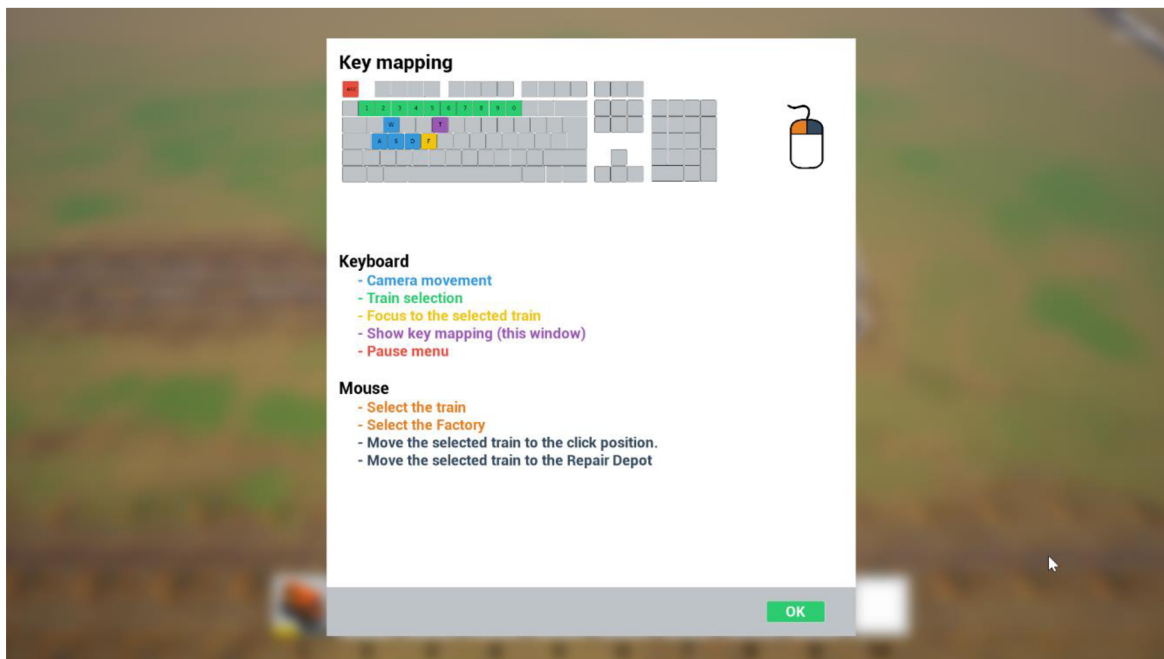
Key mapping

ESC

1 2 3 4 5 6 7 8 9 0

W T

A S D F

Keyboard
- Camera movement
- Train selection
- Focus to the selected train
- Show key mapping (this window)
- Pause menu

Mouse
- Select the train
- Select the Factory
- Move the selected train to the click position.
- Move the selected train to the Repair Depot

OK